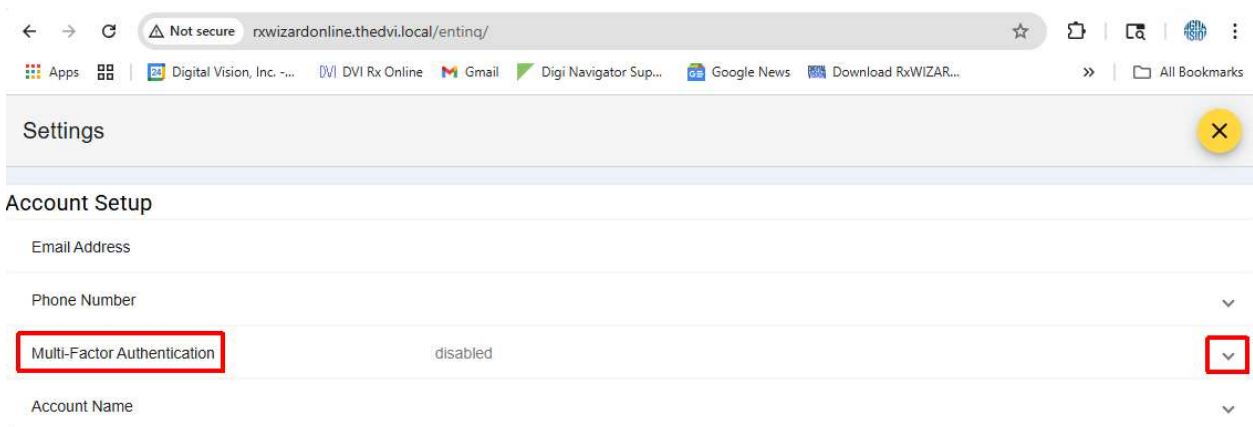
Not secure rxwizardonline.thedvi.local/entinq/

Apps | Digital Vision, Inc. -... DVI Rx Online Gmail Digi Navigator Sup... Google News Download RxWIZAR... » All Bookmarks

Settings

Account Setup

Email Address

Phone Number

Multi-Factor Authentication disabled

Account Name